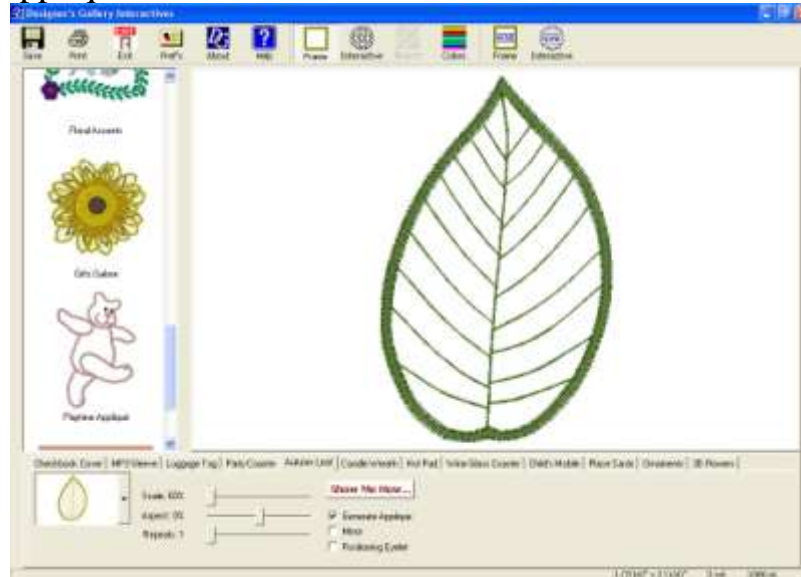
Designer's Gallery Interactives

Save | Print | Exit | Prefs | About | Help | Frame | Interactive | Colors | Frame | Interactive

Floral Accents

Gifts Galore

Playtime Applique

Checkbook Cover | MP3 Sleeve | Luggage Tag | Party Coaster | Autumn Leaf | Candle Wreath | Hot Pad | Wine Glass Coaster | Child's Mobile | Place Cards | Ornaments | 3D Flowers

Scale: 600

Aspect: 00

Repeats: 1

Show Me How...

Generate Applique

Mirror

Positioning Eyelet

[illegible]